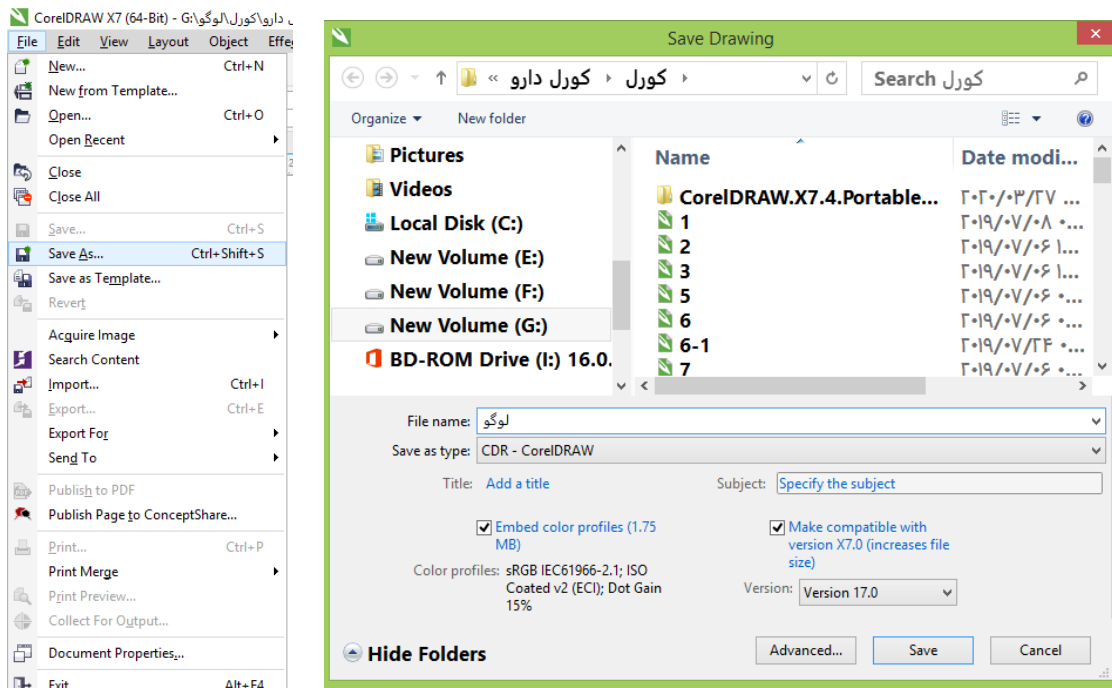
CorelDRAW X7 (64-Bit) - G:\کورل دارو\کورل\لوگو

File Edit View Layout Object Effe

New... Ctrl+N
New from Template...
Open... Ctrl+O
Open Recent
Close
Close All
Save... Ctrl+S
Save As... Ctrl+Shift+S
Save as Template...
Revert
Acquire Image
Search Content
Import... Ctrl+I
Export... Ctrl+E
Export For
Send To
Publish to PDF
Publish Page to ConceptShare...
Print... Ctrl+P
Print Merge
Print Preview...
Collect For Output...
Document Properties...
Exit Alt+F4

Save Drawing

« کورل دارو › کورل ›

Search کورل

Organize ▾ New folder

Pictures
Videos
Local Disk (C:)
New Volume (E:)
New Volume (F:)
New Volume (G:)
BD-ROM Drive (I:) 16.0.

| Name | Date modi... |
|---|---|
| CorelDRAW.X7.4.Portable... | ۲۰۲۰/۰۳/۲۷ ... |
| 1 | ۲۰۱۹/۰۷/۰۸ ۰... |
| 2 | ۲۰۱۹/۰۷/۰۶ ۱... |
| 3 | ۲۰۱۹/۰۷/۰۶ ۱... |
| 5 | ۲۰۱۹/۰۷/۰۶ ۰... |
| 6 | ۲۰۱۹/۰۷/۰۶ ۰... |
| 6-1 | ۲۰۱۹/۰۷/۲۴ ۰... |
| 7 | ۲۰۱۹/۰۷/۰۶ ۰... |

File name: لوگو
Save as type: CDR - CorelDRAW

Title: Add a title
Subject: Specify the subject

Embed color profiles (1.75 MB)
Make compatible with version X7.0 (increases file size)

Color profiles: sRGB IEC61966-2.1; ISO Coated v2 (ECI); Dot Gain 15%
Version: Version 17.0

Hide Folders
Advanced...
Save
Cancel